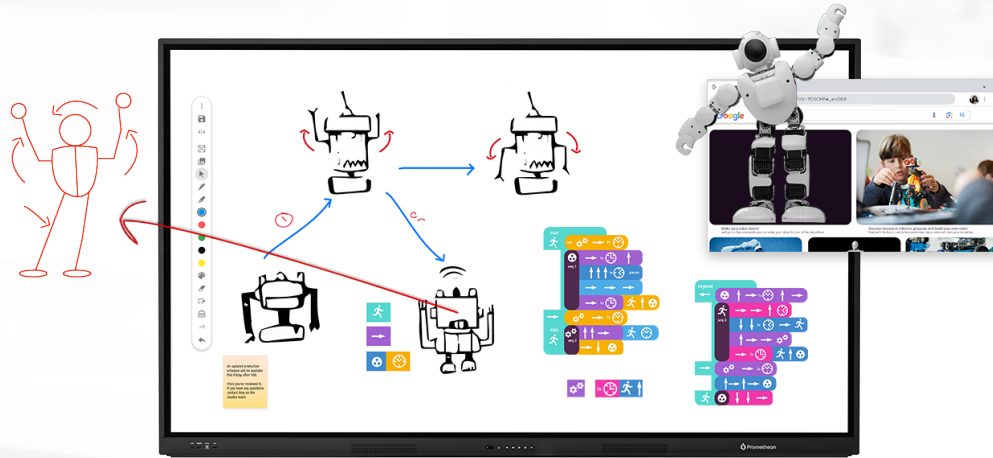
Google

start

seq 1

seq 2

repeat

Make your robot dance!

Discover lessons in robotics: program and build your own robot

An upload production schedule will be available this Friday after 1:00.

Once you've reviewed it, if you have any questions contact Amy on the textile team.

Promethean